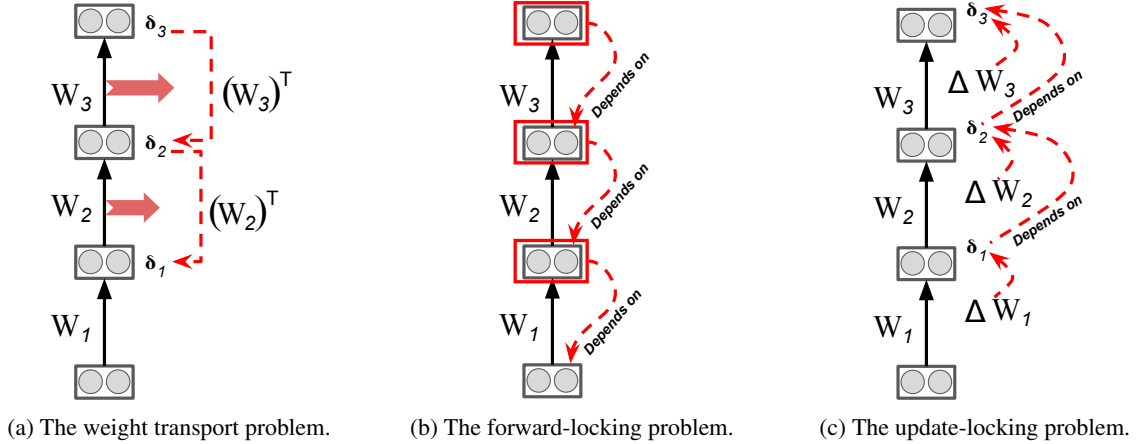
$\delta_3$

$W_3$

$(W_3)^T$

$\delta_2$

$W_2$

$(W_2)^T$

$\delta_1$

$W_1$

(a) The weight transport problem.

Depends on

$W_3$

Depends on

$W_2$

Depends on

$W_1$

(b) The forward-locking problem.

$\delta_3$

$\Delta W_3$

Depends on

$W_3$

$\delta_2$

$\Delta W_2$

Depends on

$W_2$

$\delta_1$

$\Delta W_1$

$W_1$

(c) The update-locking problem.